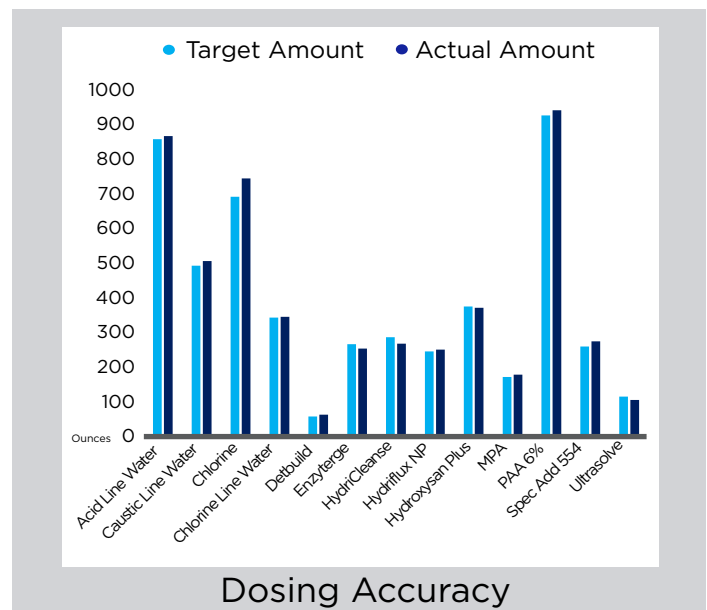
Target Amount   Actual Amount

1000
900
800
700
600
500
400
300
200
100
Ounces 0

Acid Line Water
Caustic Line Water
Chlorine
Chlorine Line Water
Detbuild
Enzyterge
HydriCleanse
Hydriflux NP
Hydroxysan Plus
MPA
PAA 6%
Spec Add 554
Ultrasolve

Dosing Accuracy